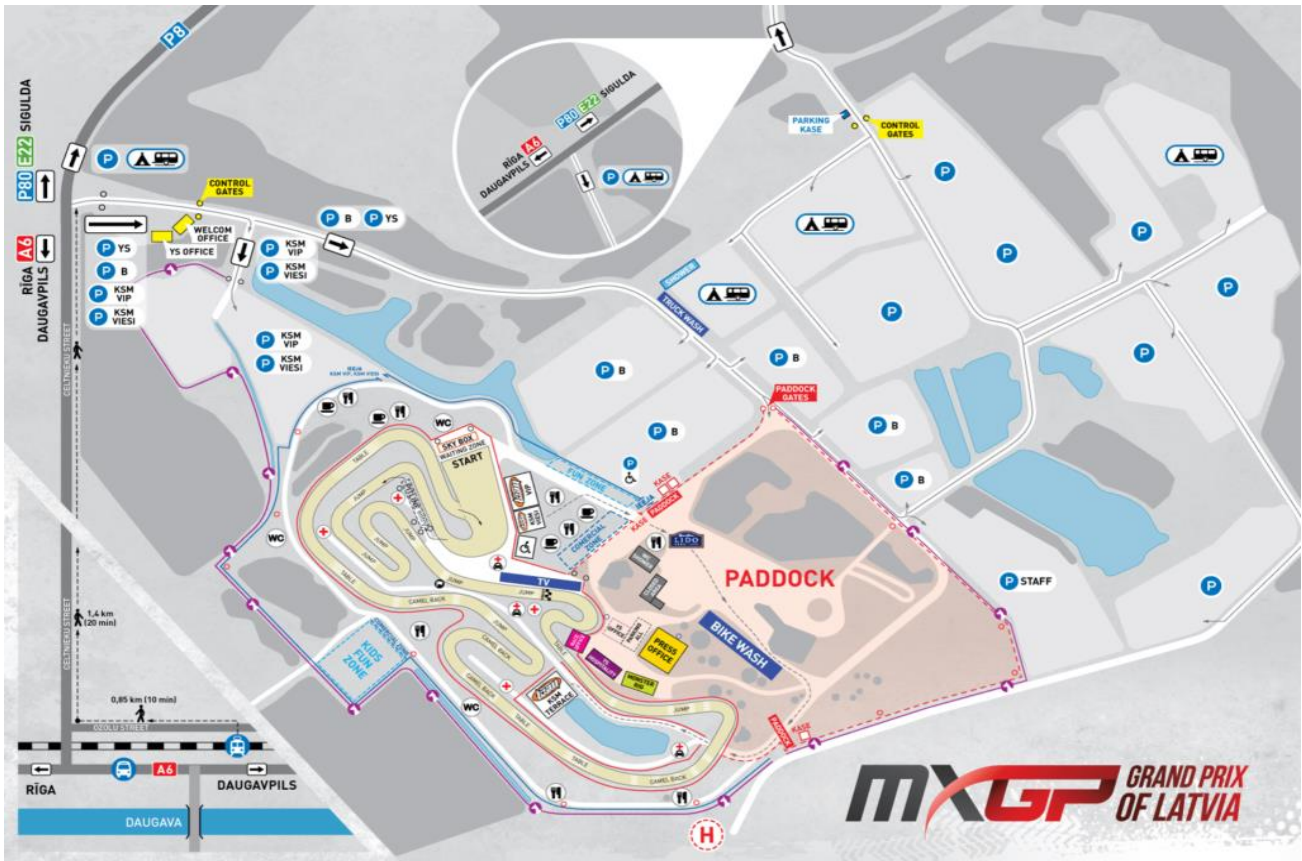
P8

SIGULDA E22 P80

RĪGA A6 DAUGAVPILS

P

CONTROL GATES

WELCOM OFFICE

YS OFFICE

P B

P YS

P YS

P B

P KSM VIP

P KSM VIESI

P KSM VIP

P KSM VIESI

P KSM VIP

P KSM VIESI

RĪGA A6 DAUGAVPILS

P80 E22 SIGULDA

P

PARKING KASE

CONTROL GATES

P

P

P

P

P

P

SHOWER

TRUCK WASH

P B

P B

P B

P B

P B

PADDOCK GATES

RIGA KSM VIP, KSM VIESI

WC

SKY BOX

WAITING ZONE

START

FUN ZONE

KASE

PADDOCK

KASE

LIDO

PADDOCK

P STAFF

P

TV

BIKE WASH

PRESS OFFICE

MONSTER

KSM TERRACE

KIDS FUN ZONE

WC

WC

CELTNIEKU STREET

1,4 km (20 min)

CELTNIEKU STREET

0,85 km (10 min)

OZOLU STREET

RĪGA

A6

DAUGAVPILS

DAUGAVA

KASE

PADDOCK

H

MXGP GRAND PRIX OF LATVIA